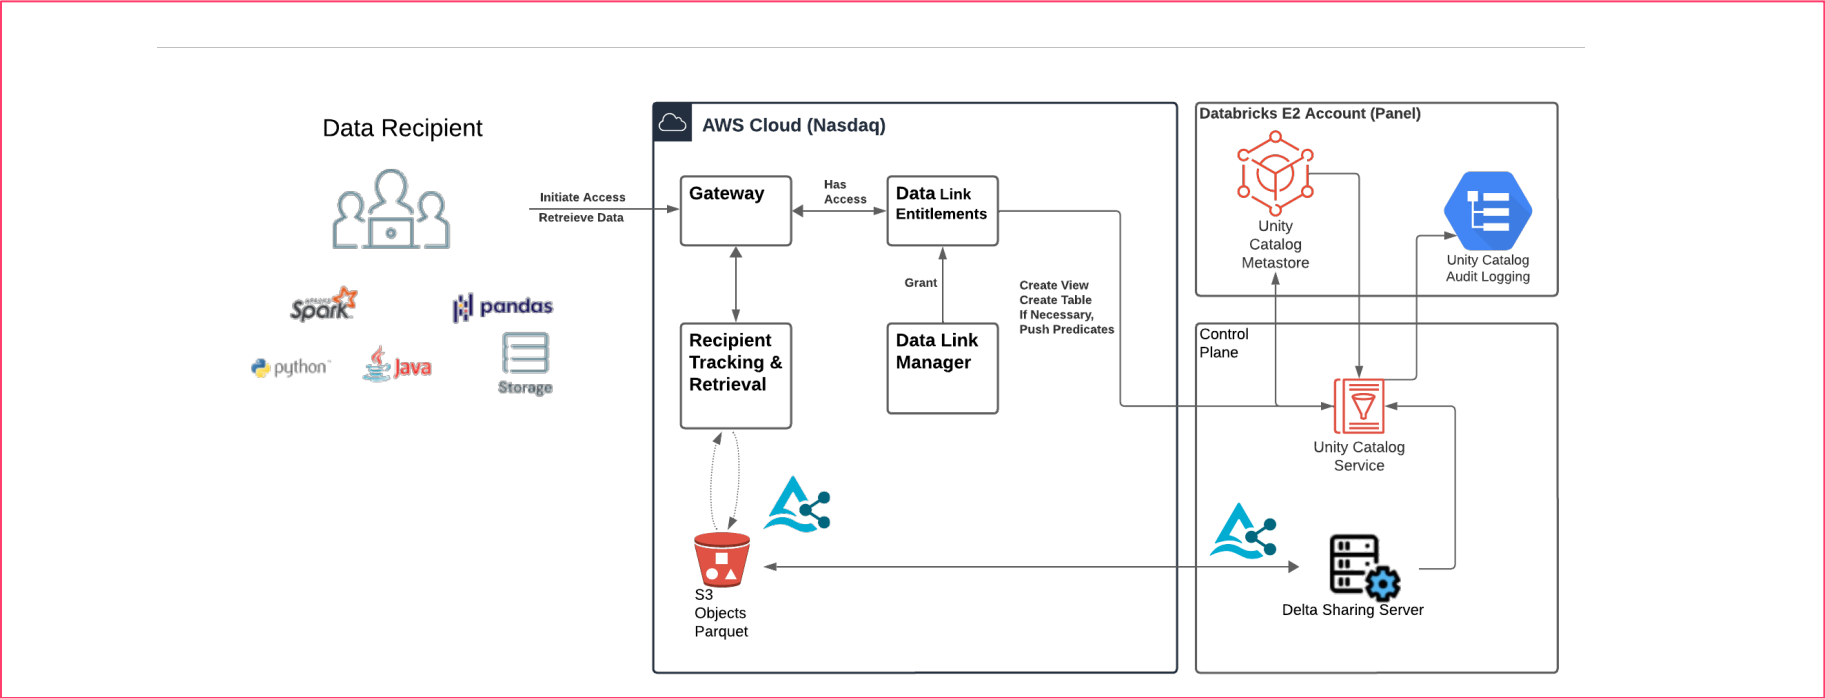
Data Recipient

Spark

pandas

python

Java

Storage

Initiate Access

Retreieve Data

AWS Cloud (Nasdaq)

Gateway

Has Access

Data Link Entitlements

Grant

Create View
Create Table
If Necessary,
Push Predicates

Recipient Tracking & Retrieval

Data Link Manager

S3
Objects
Parquet

Databricks E2 Account (Panel)

Unity Catalog Metastore

Unity Catalog Audit Logging

Control Plane

Unity Catalog Service

Delta Sharing Server